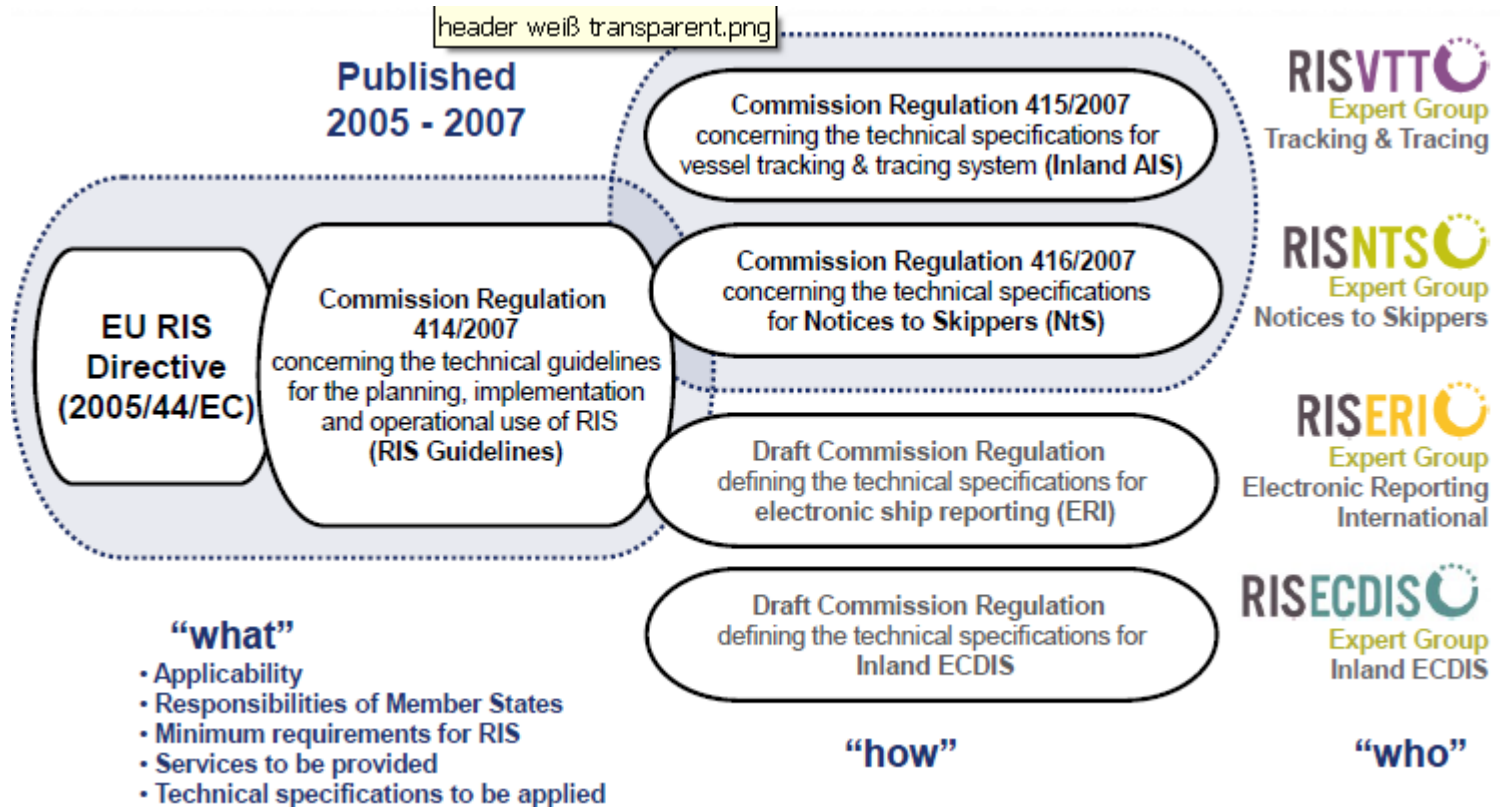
header weiß transparent.png

Published 2005 - 2007

EU RIS Directive (2005/44/EC)

Commission Regulation 414/2007 concerning the technical guidelines for the planning, implementation and operational use of RIS (RIS Guidelines)

Commission Regulation 415/2007 concerning the technical specifications for vessel tracking & tracing system (Inland AIS)

Commission Regulation 416/2007 concerning the technical specifications for Notices to Skippers (NtS)

Draft Commission Regulation defining the technical specifications for electronic ship reporting (ERI)

Draft Commission Regulation defining the technical specifications for Inland ECDIS

RISVTT
Expert Group
Tracking & Tracing

RISNTS
Expert Group
Notices to Skippers

RISERI
Expert Group
Electronic Reporting International

RISECDIS
Expert Group
Inland ECDIS

"what"
• Applicability
• Responsibilities of Member States
• Minimum requirements for RIS
• Services to be provided
• Technical specifications to be applied

"how"

"who"